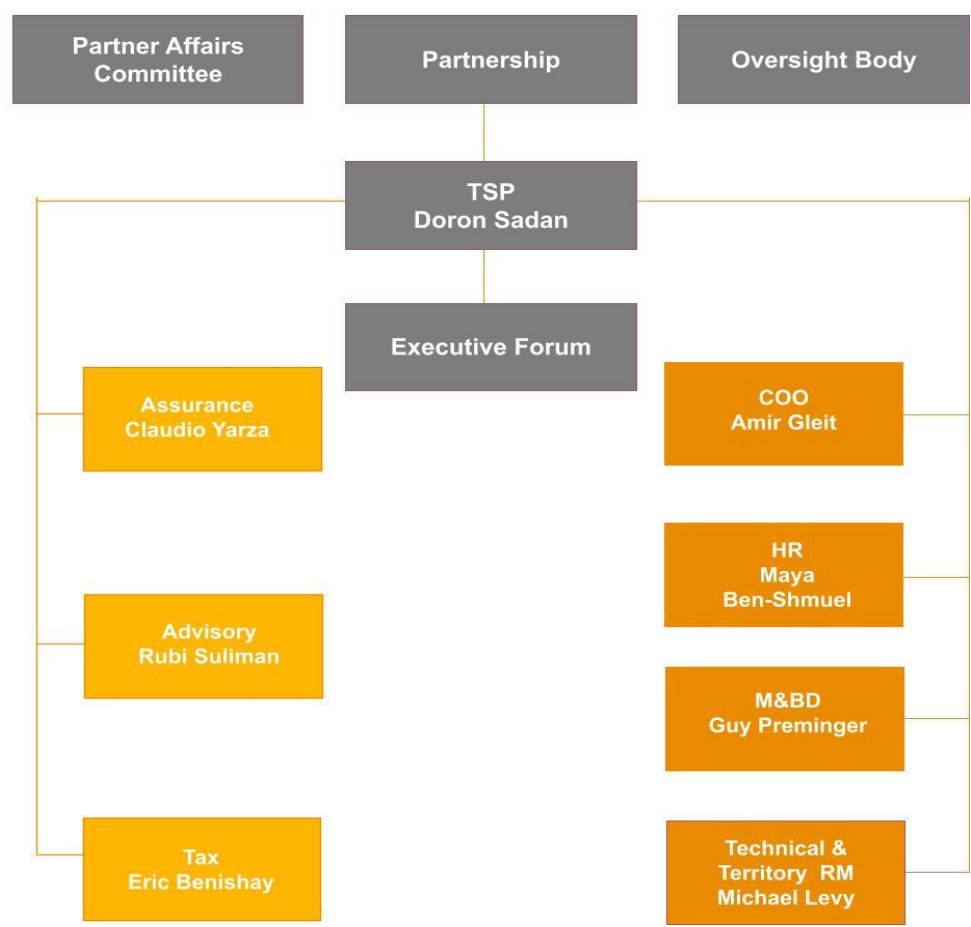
Partner Affairs Committee

Partnership

Oversight Body

TSP
Doron Sadan

Executive Forum

Assurance
Claudio Yarza

COO
Amir Gleit

HR
Maya
Ben-Shmuel

Advisory
Rubi Suliman

M&BD
Guy Preminger

Tax
Eric Benishay

Technical &
Territory RM
Michael Levy